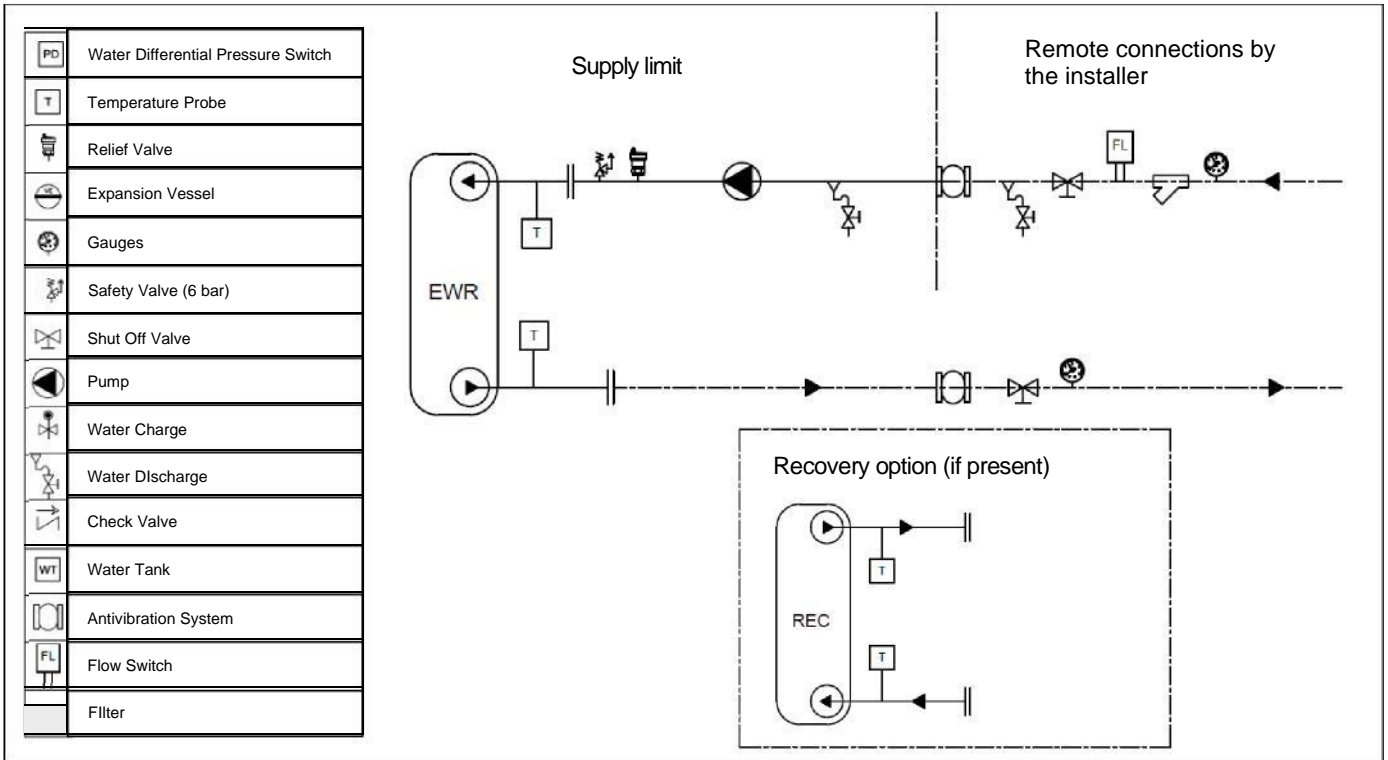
| | |
|---|---|
| PD | Water Differential Pressure Switch |
| T | Temperature Probe |
| | Relief Valve |
| | Expansion Vessel |
| | Gauges |
| | Safety Valve (6 bar) |
| | Shut Off Valve |
| | Pump |
| | Water Charge |
| | Water DIscharge |
| | Check Valve |
| WT | Water Tank |
| | Antivibration System |
| FL | Flow Switch |
| | FIlter |

Supply limit

Remote connections by the installer

FL

T

EWR

T

Recovery option (if present)

T

REC

T